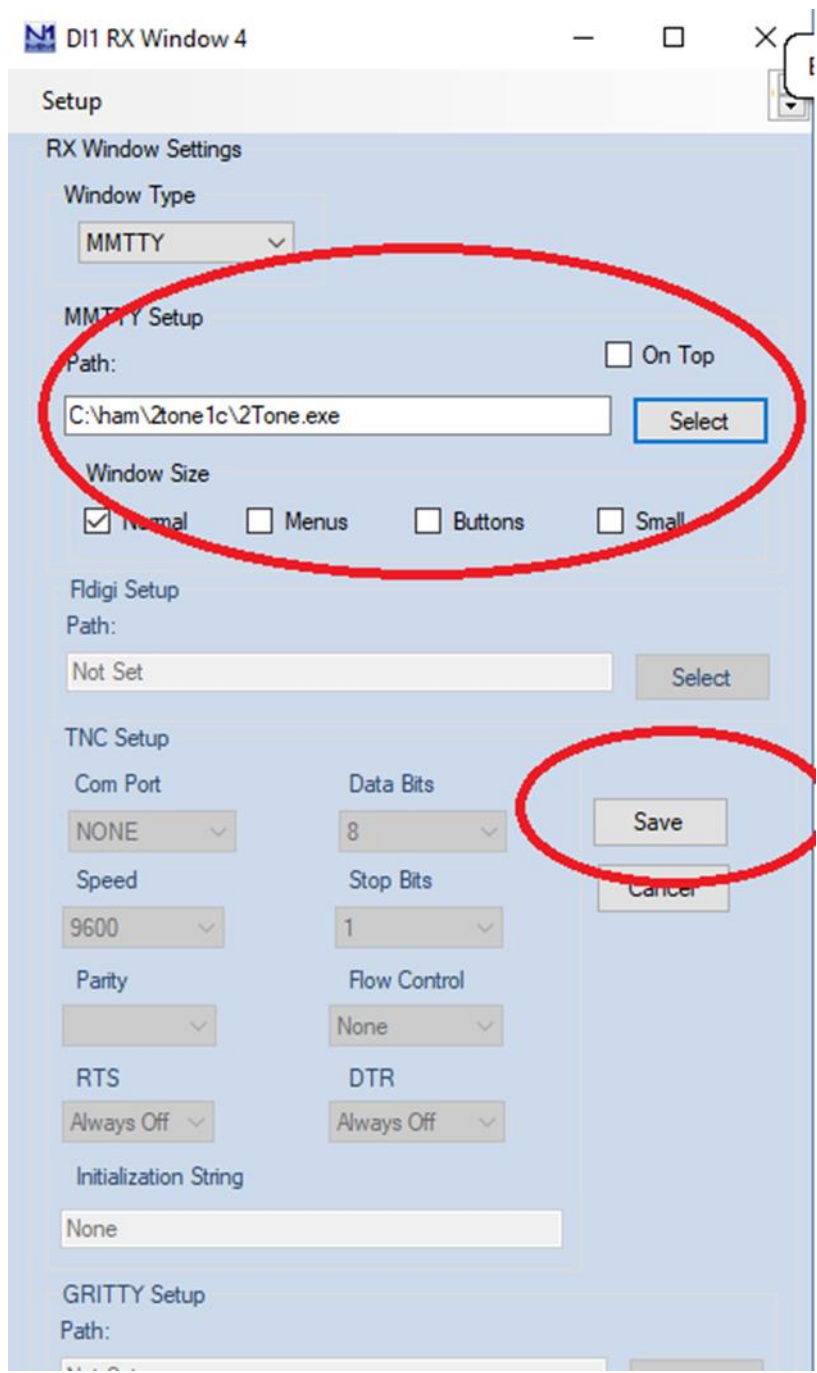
DI1 RX Window 4

Setup

RX Window Settings

Window Type

MMTTY

MMTTY Setup

Path:

On Top

C:\ham\2tone1c\2Tone.exe

Select

Window Size

Normal

Menus

Buttons

Small

Fldigi Setup

Path:

Not Set

Select

TNC Setup

Com Port

NONE

Data Bits

8

Save

Speed

9600

Stop Bits

1

Cancel

Parity

Flow Control

None

RTS

Always Off

DTR

Always Off

Initialization String

None

GRITTY Setup

Path:

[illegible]